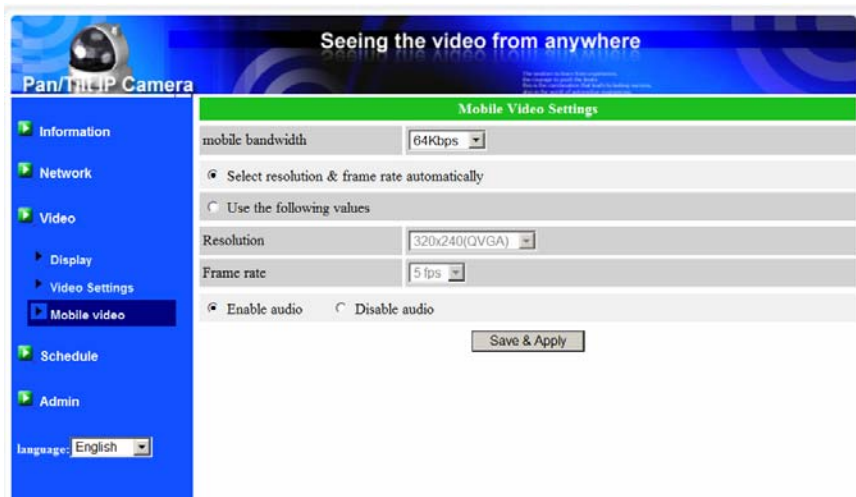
Pan/Tilt IP Camera

Seeing the video from anywhere

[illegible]

Information

Network

Video

Display

Video Settings

Mobile video

Schedule

Admin

language: English

Mobile Video Settings

| mobile bandwidth | 64Kbps |
|---|---|

Select resolution & frame rate automatically

Use the following values

| Resolution | 320x240(QVGA) |
|---|---|
| Frame rate | 5 fps |

Enable audio Disable audio

Save & Apply